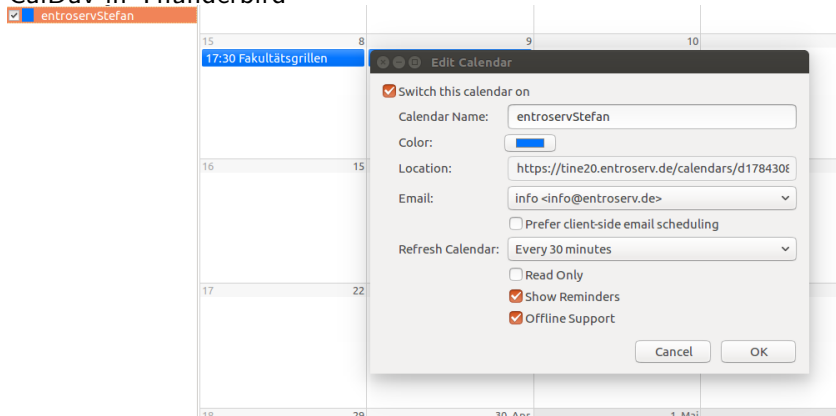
CalDav in Thunderbird

entroservStefan

15 8
17:30 Fakultätsgrillen
9
10
16 15
17 22
18 29
30. Apr
1. Mai

Edit Calendar

Switch this calendar on

Calendar Name: entroservStefan

Color:

Location: https://tine20.entroserv.de/calendars/d178430

Email: info <info@entroserv.de>

Prefer client-side email scheduling

Refresh Calendar: Every 30 minutes

Read Only

Show Reminders

Offline Support

Cancel OK